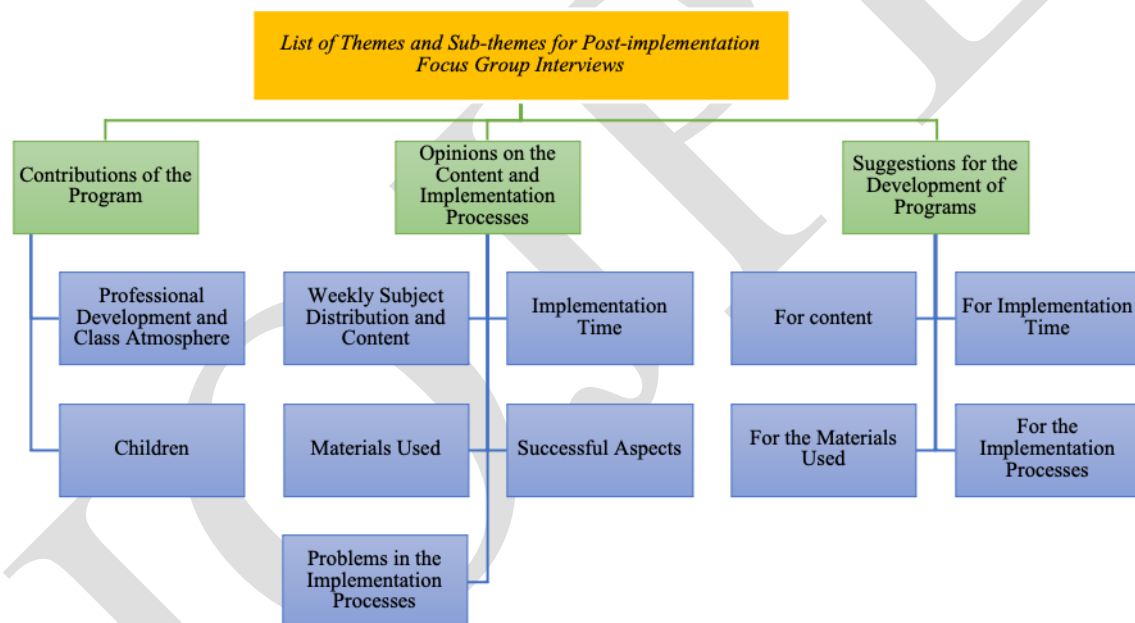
List of Themes and Sub-themes for Post-implementation Focus Group Interviews

Contributions of the Program

Professional Development and Class Atmosphere

Children

Opinions on the Content and Implementation Processes

Weekly Subject Distribution and Content

Implementation Time

Materials Used

Successful Aspects

Problems in the Implementation Processes

Suggestions for the Development of Programs

For content

For Implementation Time

For the Materials Used

For the Implementation Processes